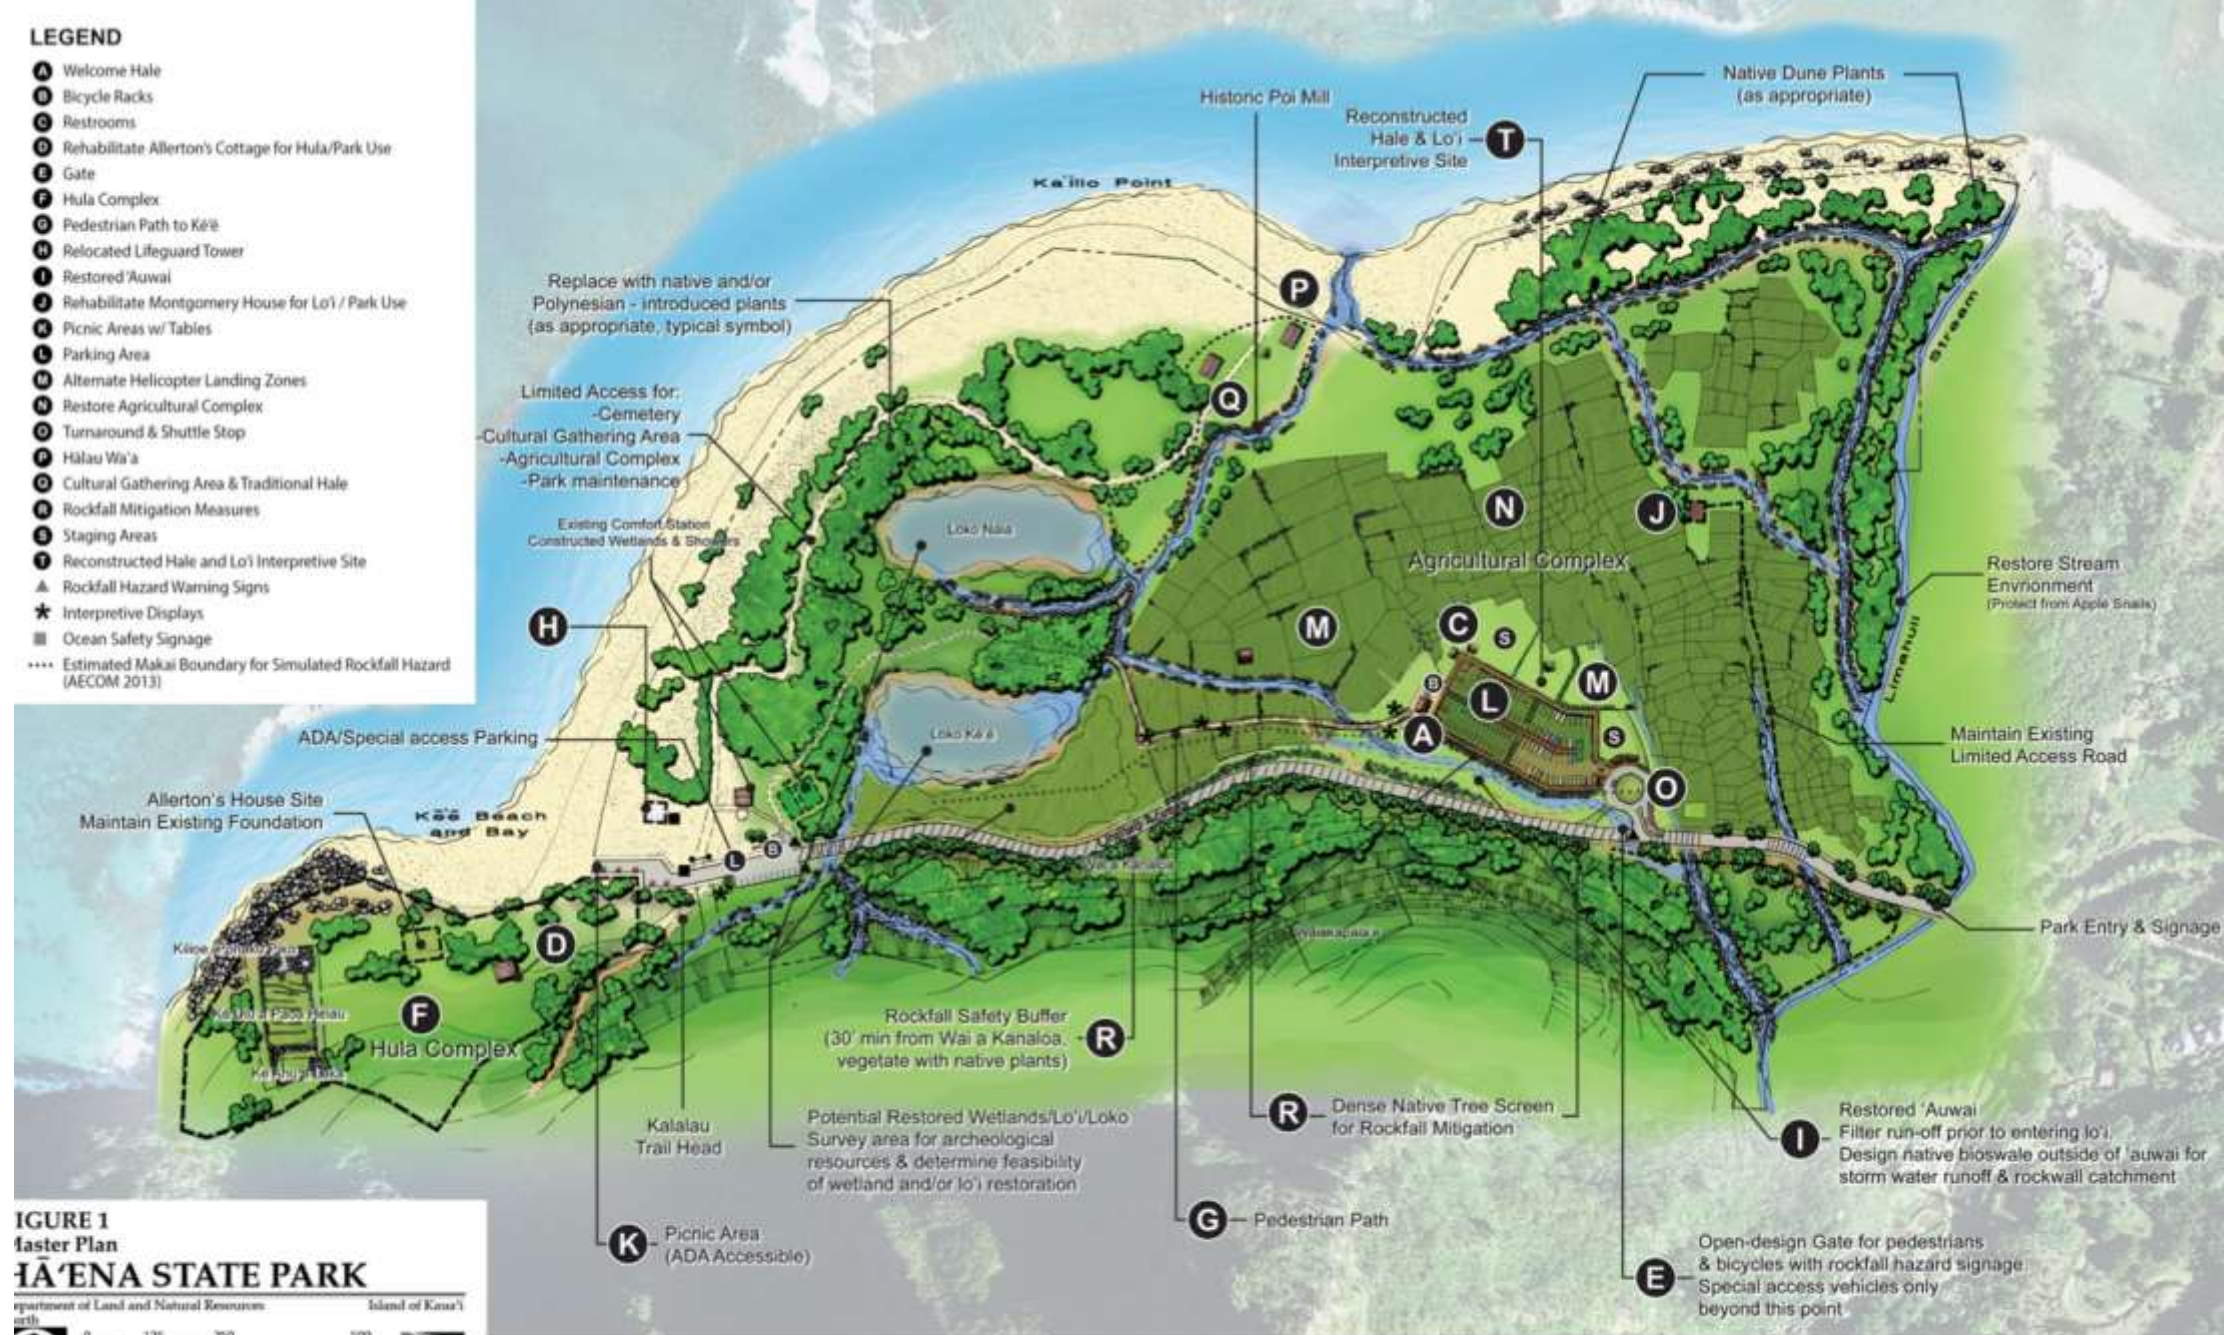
LEGEND
A Welcome Hale
B Bicycle Racks
C Restrooms
D Rehabilitate Allerton's Cottage for Hula/Park Use
E Gate
F Hula Complex
G Pedestrian Path to Kē'ē
H Relocated Lifeguard Tower
I Restored 'Auwai
J Rehabilitate Montgomery House for Lo'i / Park Use
K Picnic Areas w/ Tables
L Parking Area
M Alternate Helicopter Landing Zones
N Restore Agricultural Complex
O Turnaround & Shuttle Stop
P Hālau Wa'a
Q Cultural Gathering Area & Traditional Hale
R Rockfall Mitigation Measures
S Staging Areas
T Reconstructed Hale and Lo'i Interpretive Site
▲ Rockfall Hazard Warning Signs
★ Interpretive Displays
■ Ocean Safety Signage
···· Estimated Makai Boundary for Simulated Rockfall Hazard (AECOM 2013)

Historic Poi Mill

Reconstructed Hale & Lo'i Interpretive Site T

Native Dune Plants (as appropriate)

Ka'ilio Point

Replace with native and/or Polynesian - introduced plants (as appropriate, typical symbol)

P

Q

Limited Access for: -Cemetery -Cultural Gathering Area -Agricultural Complex -Park maintenance

Stream

Limahuli

Existing Comfort Station Constructed Wetlands & Showers

Loko Naia

N

J

Agricultural Complex

Restore Stream Envrionment (Protect from Apple Snails)

H

M

C S

B

M

L

A

S

Maintain Existing Limited Access Road

ADA/Special access Parking

Loko Kē'ē

O

Allerton's House Site Maintain Existing Foundation

Kē'ē Beach and Bay

L B

Park Entry & Signage

D

F

Hula Complex

Rockfall Safety Buffer (30' min from Wai a Kanaloa, vegetate with native plants) R

Kalalau Trail Head

Potential Restored Wetlands/Lo'i/Loko Survey area for archeological resources & determine feasibility of wetland and/or lo'i restoration

R Dense Native Tree Screen for Rockfall Mitigation

I Restored 'Auwai Filter run-off prior to entering lo'i. Design native bioswale outside of 'auwai for storm water runoff & rockwall catchment

G Pedestrian Path

K Picnic Area (ADA Accessible)

E Open-design Gate for pedestrians & bicycles with rockfall hazard signage. Special access vehicles only beyond this point

IGURE 1
Master Plan
HĀ'ENA STATE PARK
epartment of Land and Natural Resources Island of Kaua'i
orth